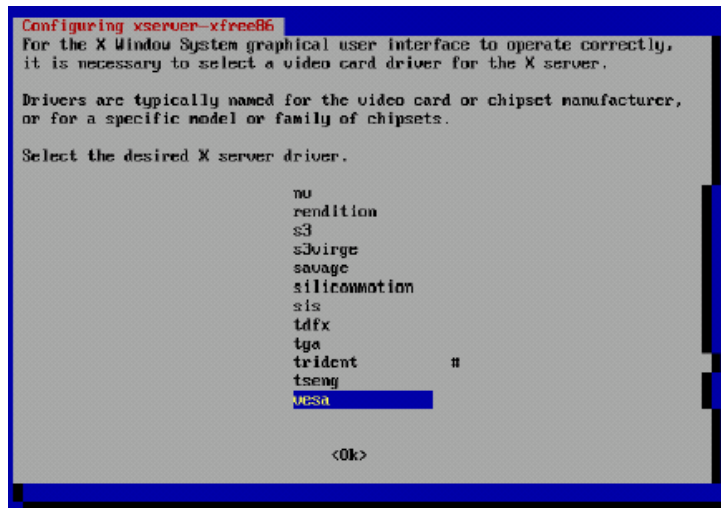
Configuring xserver-xfree86

For the X Window System graphical user interface to operate correctly, it is necessary to select a video card driver for the X server.

Drivers are typically named for the video card or chipset manufacturer, or for a specific model or family of chipsets.

Select the desired X server driver.

nv
rendition
s3
s3virge
savage
siliconmotion
sis
tdfx
tga
trident #
tseng
vesa

<Ok>